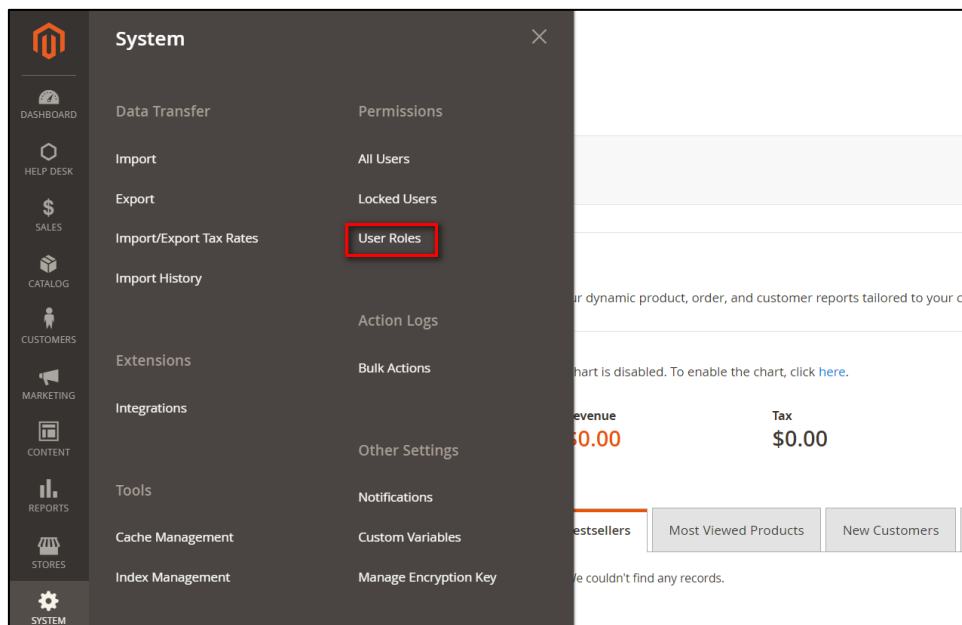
DASHBOARD
HELP DESK
SALES
CATALOG
CUSTOMERS
MARKETING
CONTENT
REPORTS
STORES
SYSTEM

System

Data Transfer
Import
Export
Import/Export Tax Rates
Import History

Extensions
Integrations

Tools
Cache Management
Index Management

Permissions
All Users
Locked Users
User Roles

Action Logs
Bulk Actions

Other Settings
Notifications
Custom Variables
Manage Encryption Key

ur dynamic product, order, and customer reports tailored to your c

hart is disabled. To enable the chart, click here.

evenue
$0.00

Tax
$0.00

estsellers | Most Viewed Products | New Customers

Ve couldn't find any records.